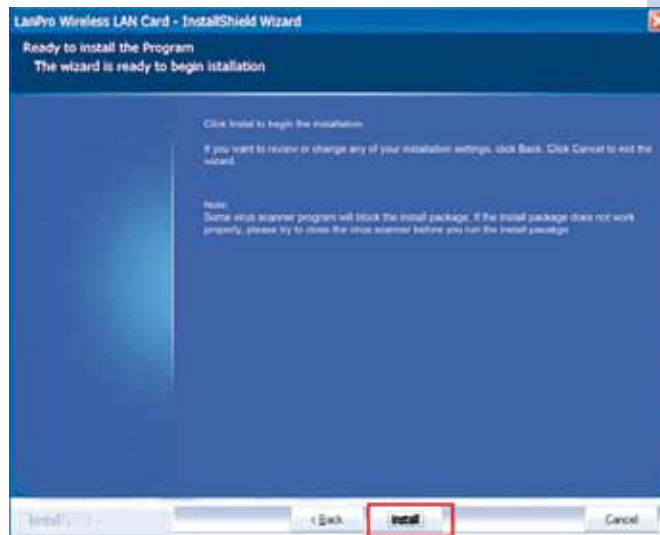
LanPro Wireless LAN Card - InstallShield Wizard

Ready to install the Program
The wizard is ready to begin istallation

Click Install to begin the installation.

If you want to review or change any of your installation settings, click Back. Click Cancel to exit the wizard.

Note:
Some virus scanner program will block the install package. If the install package does not work properly, please try to close the virus scanner before you run the install pacakge.

InstallShield

< Back

Install

Cancel